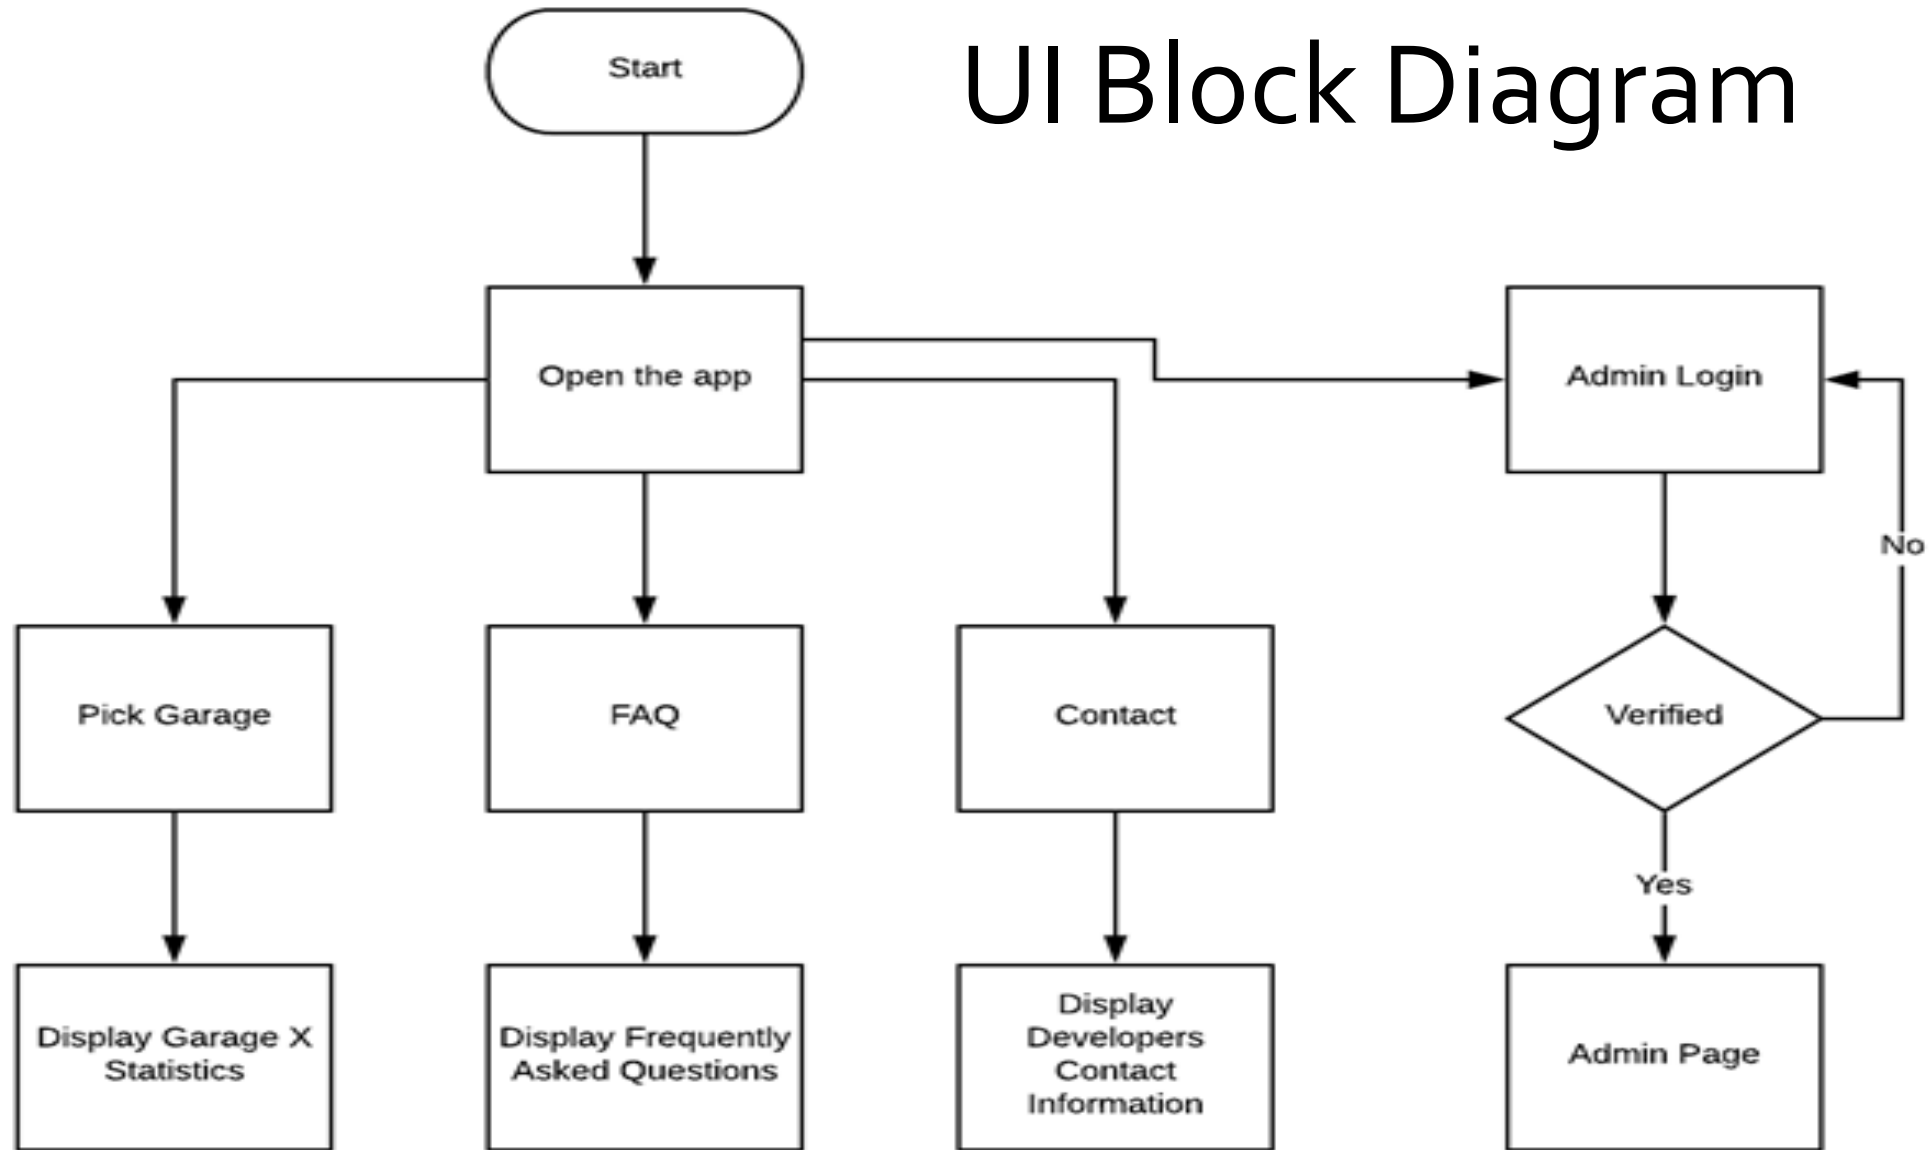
UI Block Diagram

Start

Open the app

Admin Login

Pick Garage

FAQ

Contact

Verified

No

Yes

Display Garage X Statistics

Display Frequently Asked Questions

Display Developers Contact Information

Admin Page